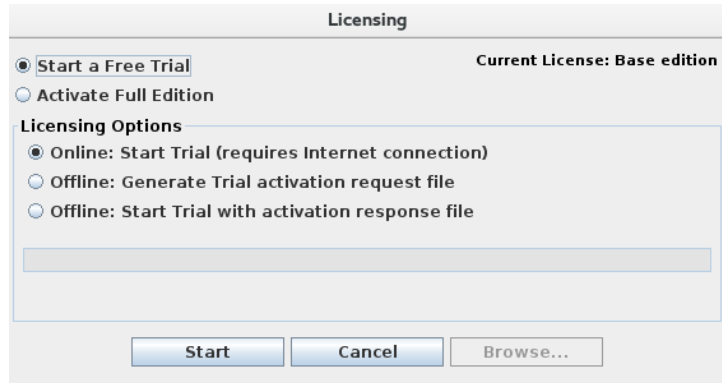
Licensing

Start a Free Trial

Current License: Base edition

Activate Full Edition

Licensing Options

Online: Start Trial (requires Internet connection)

Offline: Generate Trial activation request file

Offline: Start Trial with activation response file

Start

Cancel

Browse...